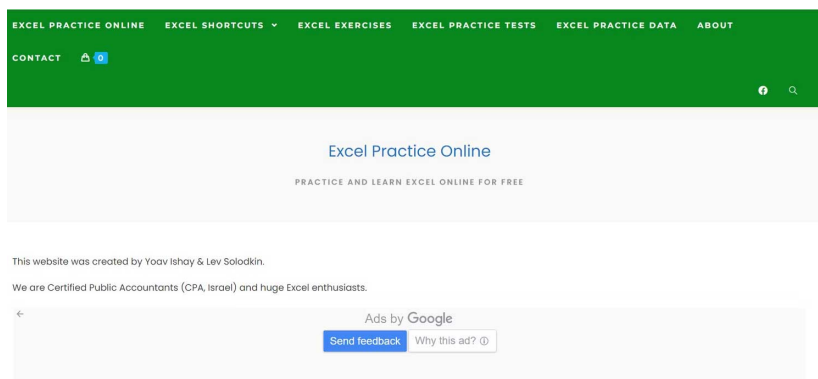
EXCEL PRACTICE ONLINE EXCEL SHORTCUTS ˅ EXCEL EXERCISES EXCEL PRACTICE TESTS EXCEL PRACTICE DATA ABOUT

CONTACT 0

Excel Practice Online

PRACTICE AND LEARN EXCEL ONLINE FOR FREE

This website was created by Yoav Ishay & Lev Solodkin.

We are Certified Public Accountants (CPA, Israel) and huge Excel enthusiasts.

Ads by Google

Send feedback Why this ad? ⓘ